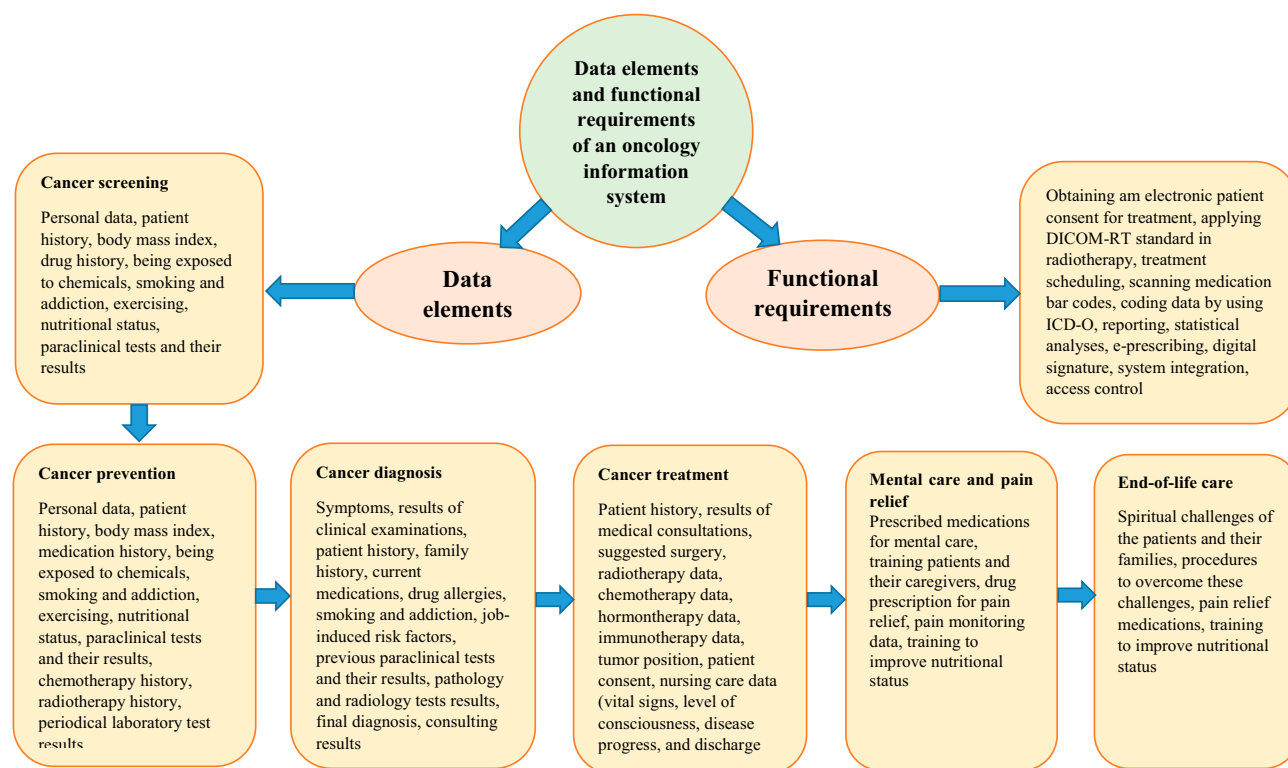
Data elements and functional requirements of an oncology information system

Data elements

Functional requirements

Cancer screening

Personal data, patient history, body mass index, drug history, being exposed to chemicals, smoking and addiction, exercising, nutritional status, paraclinical tests and their results

Obtaining am electronic patient consent for treatment, applying DICOM-RT standard in radiotherapy, treatment scheduling, scanning medication bar codes, coding data by using ICD-O, reporting, statistical analyses, e-prescribing, digital signature, system integration, access control

Cancer prevention

Personal data, patient history, body mass index, medication history, being exposed to chemicals, smoking and addiction, exercising, nutritional status, paraclinical tests and their results, chemotherapy history, radiotherapy history, periodical laboratory test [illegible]

Cancer diagnosis

Symptoms, results of clinical examinations, patient history, family history, current medications, drug allergies, smoking and addiction, job-induced risk factors, previous paraclinical tests and their results, pathology and radiology tests results, final diagnosis, consulting results

Cancer treatment

Patient history, results of medical consultations, suggested surgery, radiotherapy data, chemotherapy data, hormontherapy data, immunotherapy data, tumor position, patient consent, nursing care data (vital signs, level of consciousness, disease progress, and discharge

Mental care and pain relief

Prescribed medications for mental care, training patients and their caregivers, drug prescription for pain relief, pain monitoring data, training to improve nutritional status

End-of-life care

Spiritual challenges of the patients and their families, procedures to overcome these challenges, pain relief medications, training to improve nutritional status